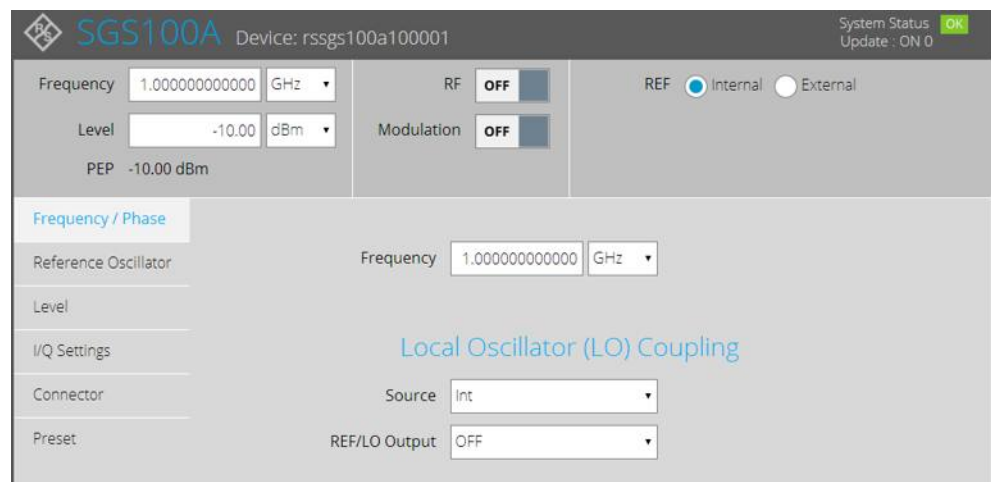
SGS100A Device: rssgs100a100001

System Status OK
Update : ON 0

Frequency 1.000000000000 GHz

Level -10.00 dBm

PEP -10.00 dBm

RF OFF

Modulation OFF

REF Internal External

Frequency / Phase
Reference Oscillator
Level
I/Q Settings
Connector
Preset

Frequency 1.000000000000 GHz

Local Oscillator (LO) Coupling

Source Int

REF/LO Output OFF